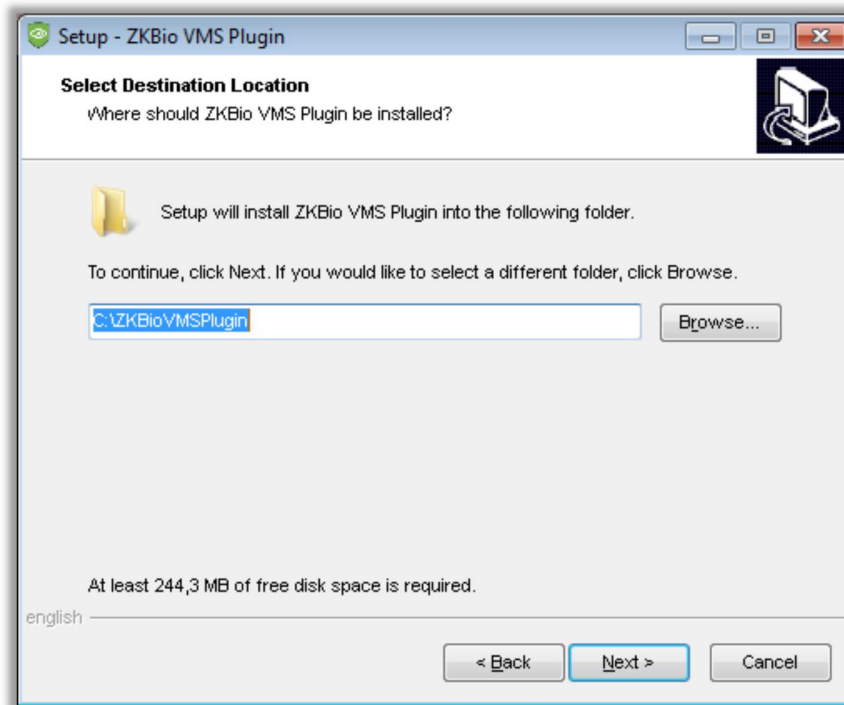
Setup - ZKBio VMS Plugin

Select Destination Location
Where should ZKBio VMS Plugin be installed?

Setup will install ZKBio VMS Plugin into the following folder.

To continue, click Next. If you would like to select a different folder, click Browse.

C:\ZKBioVMSPlugin

Browse...

At least 244,3 MB of free disk space is required.

english

< Back

Next >

Cancel